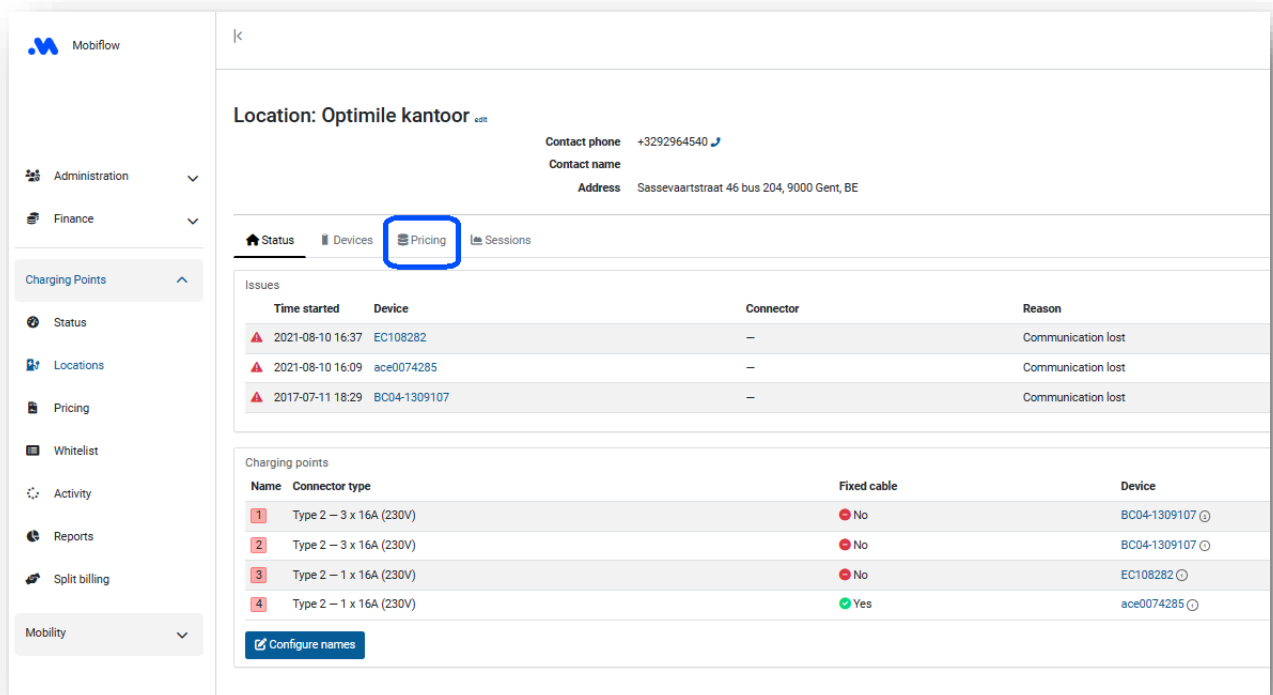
Mobiflow

Administration

Finance

Charging Points

Status

Locations

Pricing

Whitelist

Activity

Reports

Split billing

Mobility

|<

Location: Optimile kantoor edit

Contact phone +3292964540

Contact name

Address Sassevaartstraat 46 bus 204, 9000 Gent, BE

Status Devices Pricing Sessions

Issues

| Time started | Device | Connector | Reason |
|---|---|---|---|
| 2021-08-10 16:37 | EC108282 | – | Communication lost |
| 2021-08-10 16:09 | ace0074285 | – | Communication lost |
| 2017-07-11 18:29 | BC04-1309107 | – | Communication lost |

Charging points

| Name | Connector type | Fixed cable | Device |
|---|---|---|---|
| 1 | Type 2 — 3 x 16A (230V) | No | BC04-1309107 |
| 2 | Type 2 — 3 x 16A (230V) | No | BC04-1309107 |
| 3 | Type 2 — 1 x 16A (230V) | No | EC108282 |
| 4 | Type 2 — 1 x 16A (230V) | Yes | ace0074285 |

Configure names